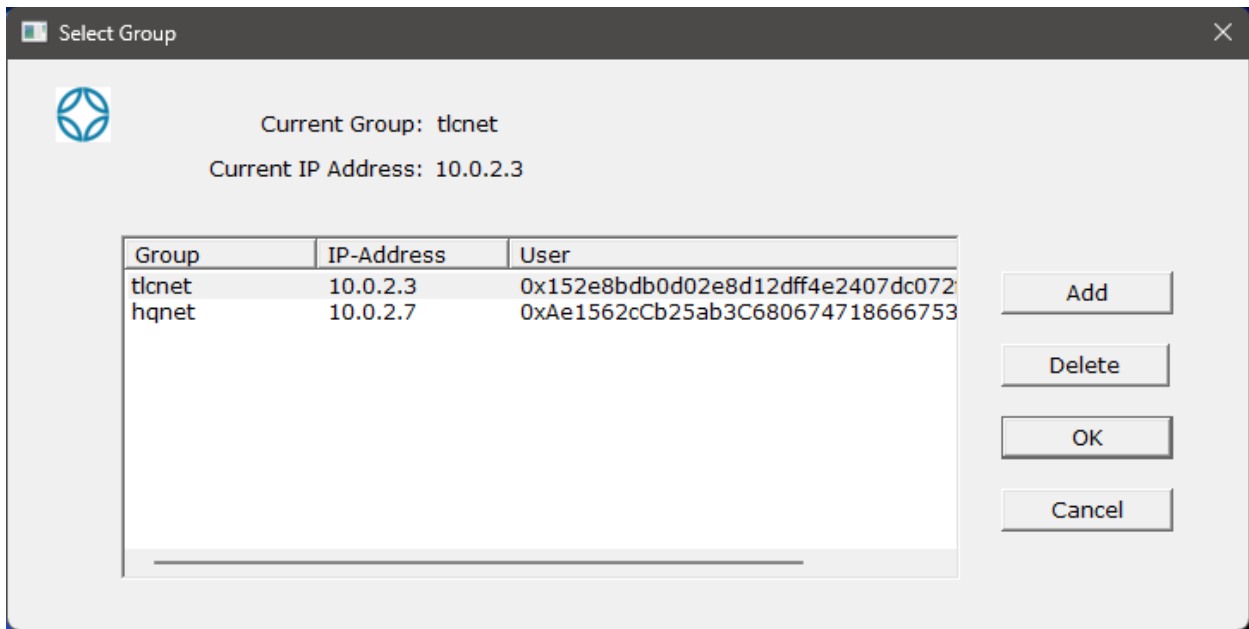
Select Group

Current Group: tlcnet

Current IP Address: 10.0.2.3

| Group | IP-Address | User |
|---|---|---|
| tlcnet | 10.0.2.3 | 0x152e8bdb0d02e8d12dff4e2407dc072 |
| hqnet | 10.0.2.7 | 0xAe1562cCb25ab3C680674718666753 |

Add

Delete

OK

Cancel